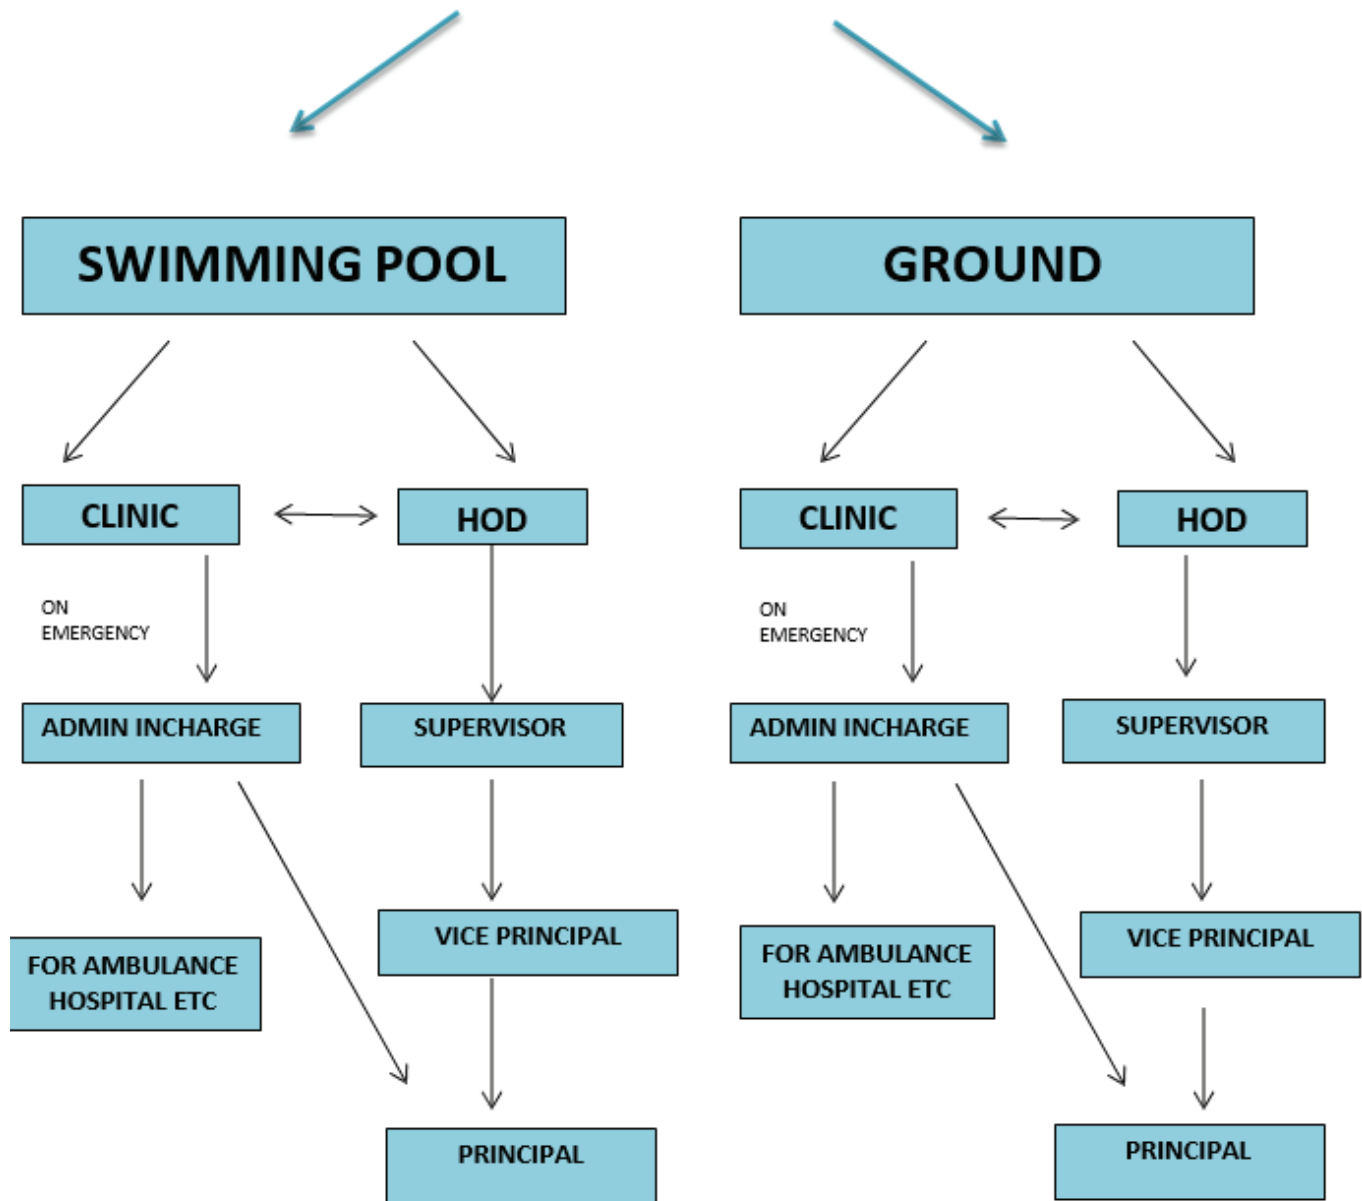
SWIMMING POOL

CLINIC

HOD

ON EMERGENCY

ADMIN INCHARGE

SUPERVISOR

FOR AMBULANCE HOSPITAL ETC

VICE PRINCIPAL

PRINCIPAL

GROUND

CLINIC

HOD

ON EMERGENCY

ADMIN INCHARGE

SUPERVISOR

FOR AMBULANCE HOSPITAL ETC

VICE PRINCIPAL

PRINCIPAL